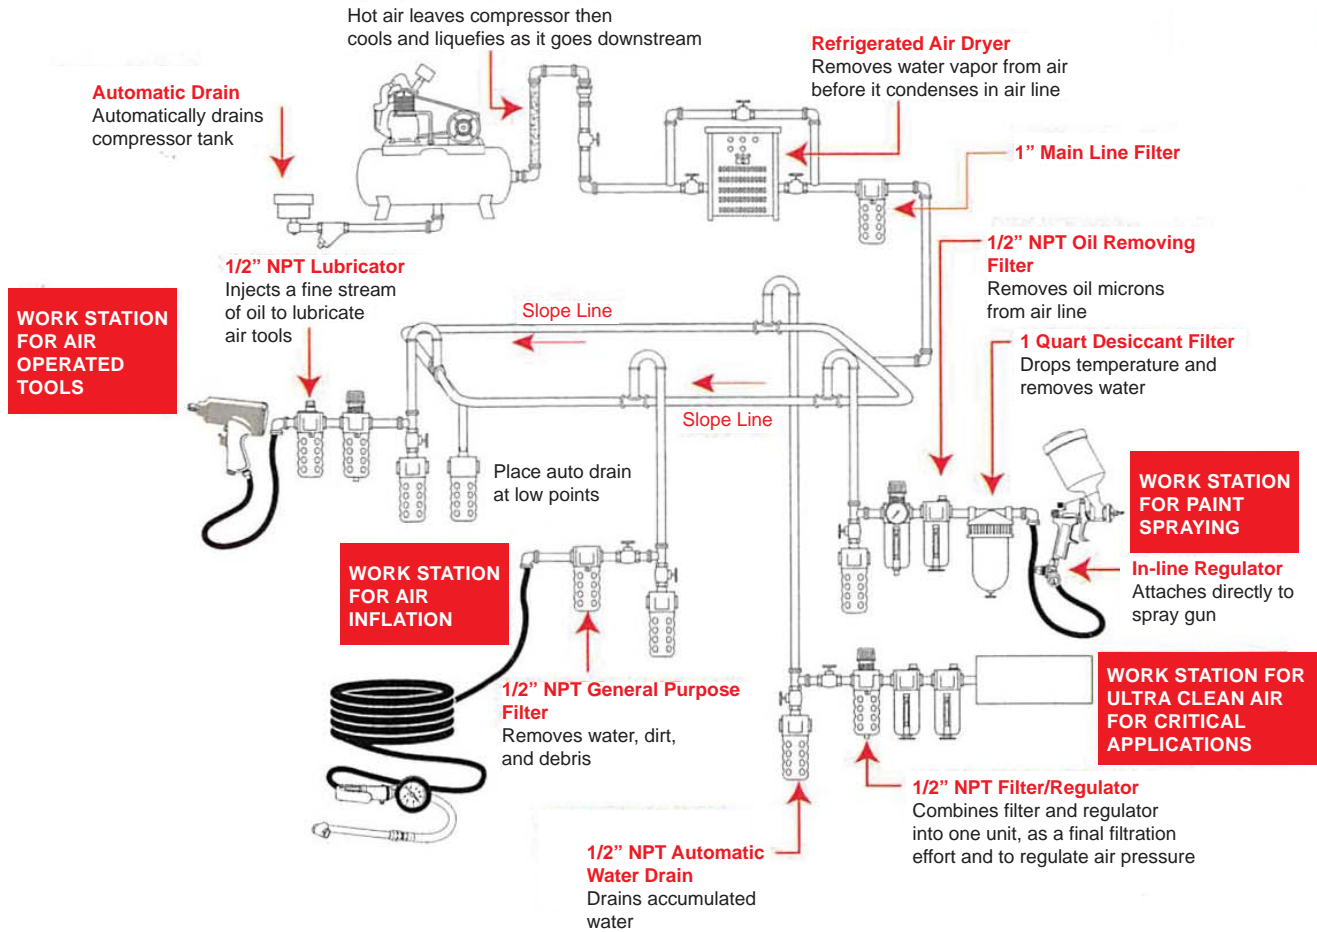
Hot air leaves compressor then cools and liquefies as it goes downstream

Refrigerated Air Dryer
Removes water vapor from air before it condenses in air line

Automatic Drain
Automatically drains compressor tank

1” Main Line Filter

1/2” NPT Oil Removing Filter
Removes oil microns from air line

1/2” NPT Lubricator
Injects a fine stream of oil to lubricate air tools

WORK STATION FOR AIR OPERATED TOOLS

Slope Line

Slope Line

1 Quart Desiccant Filter
Drops temperature and removes water

Place auto drain at low points

WORK STATION FOR PAINT SPRAYING

In-line Regulator
Attaches directly to spray gun

WORK STATION FOR AIR INFLATION

1/2” NPT General Purpose Filter
Removes water, dirt, and debris

WORK STATION FOR ULTRA CLEAN AIR FOR CRITICAL APPLICATIONS

1/2” NPT Filter/Regulator
Combines filter and regulator into one unit, as a final filtration effort and to regulate air pressure

1/2” NPT Automatic Water Drain
Drains accumulated water